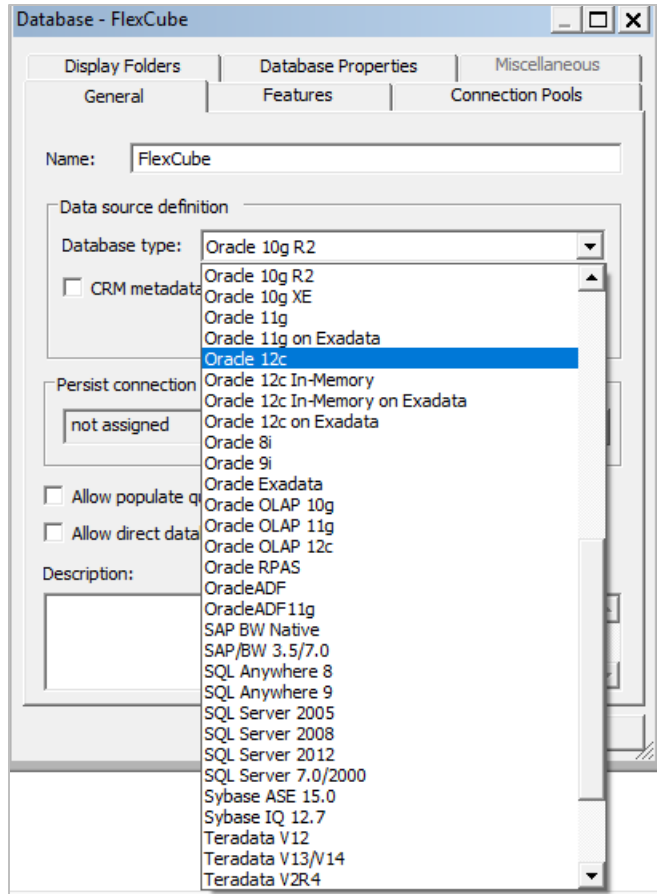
Database - FlexCube

Display Folders | Database Properties | Miscellaneous
General | Features | Connection Pools

Name: FlexCube

Data source definition

Database type: Oracle 10g R2

CRM metadata

Persist connection

not assigned

Allow populate q

Allow direct data

Description:

Oracle 10g R2
Oracle 10g XE
Oracle 11g
Oracle 11g on Exadata
Oracle 12c
Oracle 12c In-Memory
Oracle 12c In-Memory on Exadata
Oracle 12c on Exadata
Oracle 8i
Oracle 9i
Oracle Exadata
Oracle OLAP 10g
Oracle OLAP 11g
Oracle OLAP 12c
Oracle RPAS
OracleADF
OracleADF11g
SAP BW Native
SAP/BW 3.5/7.0
SQL Anywhere 8
SQL Anywhere 9
SQL Server 2005
SQL Server 2008
SQL Server 2012
SQL Server 7.0/2000
Sybase ASE 15.0
Sybase IQ 12.7
Teradata V12
Teradata V13/V14
Teradata V2R4